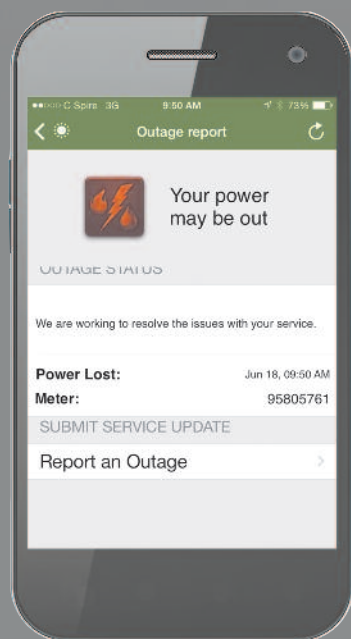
●●○○○ C Spire 3G 9:50 AM 73%

Outage report

Your power may be out

OUTAGE STATUS

We are working to resolve the issues with your service.

Power Lost: Jun 18, 09:50 AM

Meter: 95805761

SUBMIT SERVICE UPDATE

Report an Outage